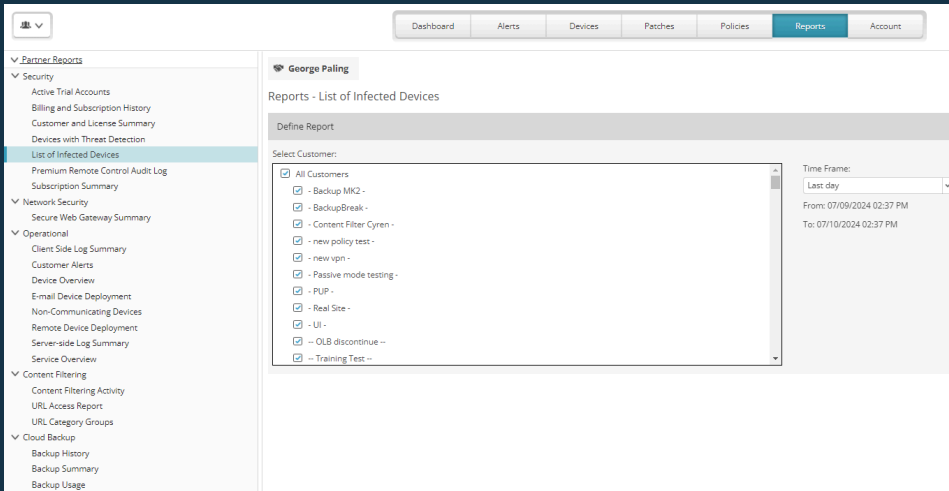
Dashboard | Alerts | Devices | Patches | Policies | Reports | Account

Partner Reports
Security
Active Trial Accounts
Billing and Subscription History
Customer and License Summary
Devices with Threat Detection
List of Infected Devices
Premium Remote Control Audit Log
Subscription Summary
Network Security
Secure Web Gateway Summary
Operational
Client Side Log Summary
Customer Alerts
Device Overview
E-mail Device Deployment
Non-Communicating Devices
Remote Device Deployment
Server-side Log Summary
Service Overview
Content Filtering
Content Filtering Activity
URL Access Report
URL Category Groups
Cloud Backup
Backup History
Backup Summary
Backup Usage

George Paling

Reports - List of Infected Devices

Define Report

Select Customer:
All Customers
- Backup MK2 -
- BackupBreak -
- Content Filter Cyren -
- new policy test -
- new vpn -
- Passive mode testing -
- PUP -
- Real Site -
- UI -
-- OLB discontinue --
-- Training Test --

Time Frame:
Last day
From: 07/09/2024 02:37 PM
To: 07/10/2024 02:37 PM